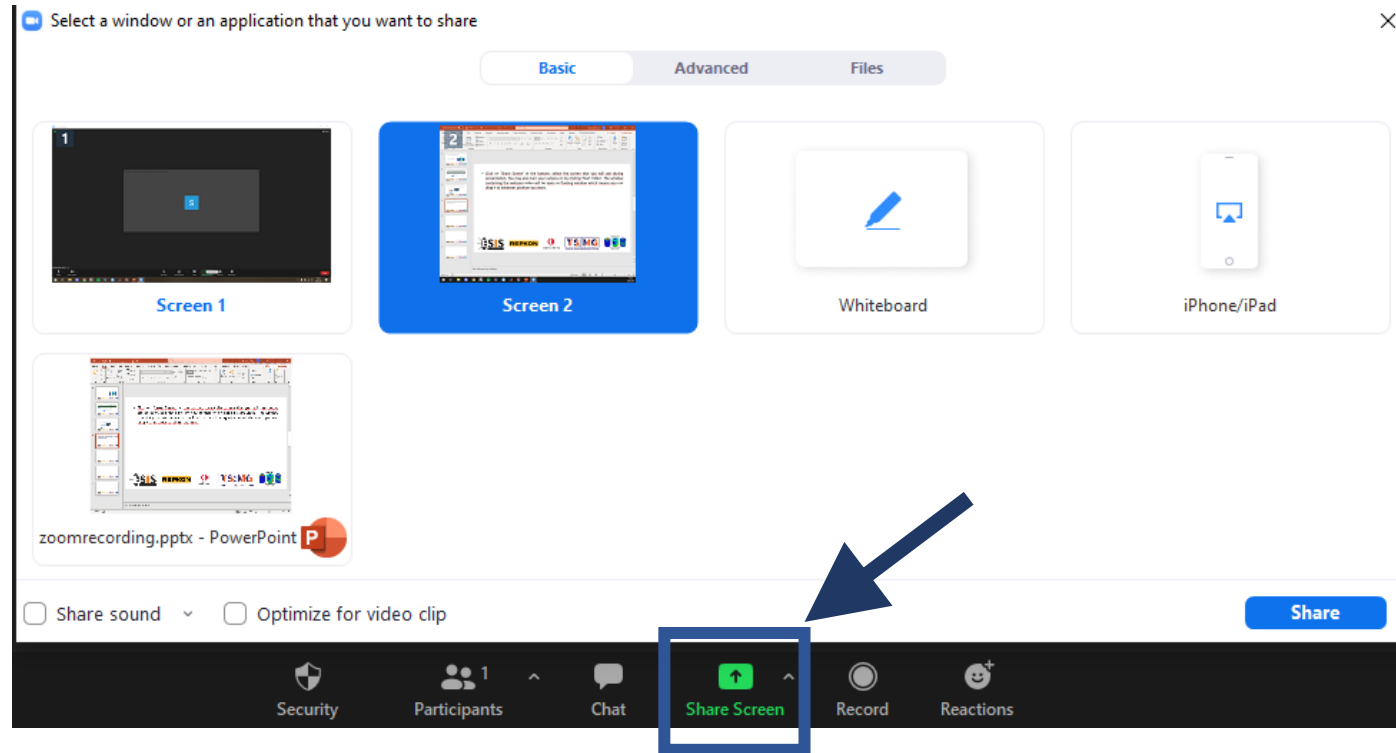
Select a window or an application that you want to share

Basic
Advanced
Files

1
Screen 1

2
Screen 2

Whiteboard

iPhone/iPad

zoomrecording.pptx - PowerPoint

Share sound
Optimize for video clip
Share

Security
1
Participants
Chat
Share Screen
Record
Reactions